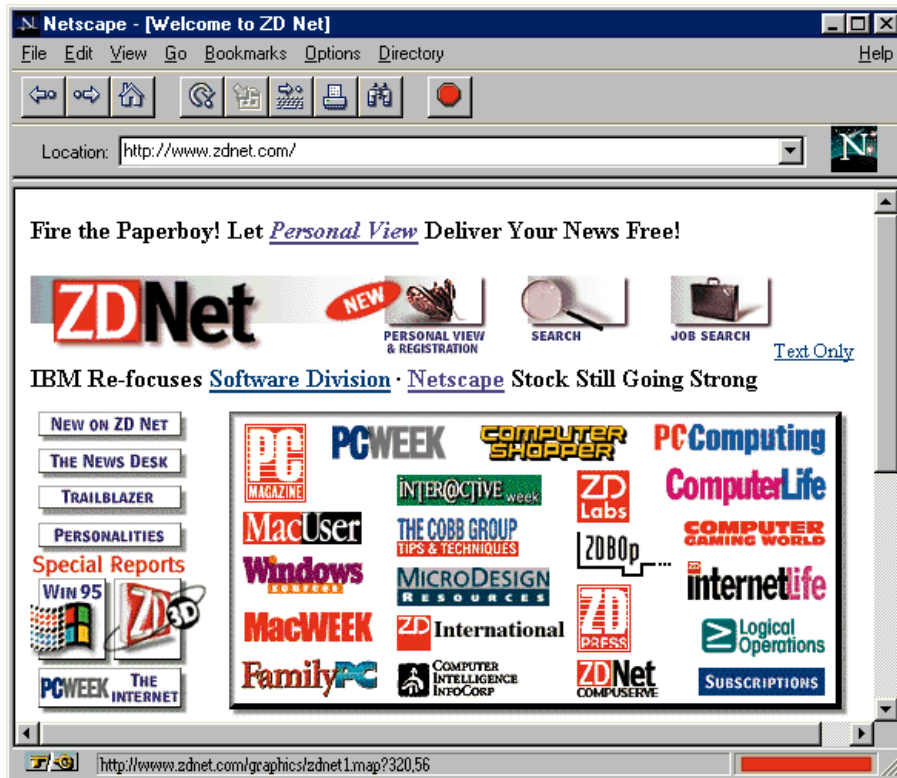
N Netscape - [Welcome to ZD Net]

File Edit View Go Bookmarks Options Directory Help

Location: http://www.zdnet.com/

Fire the Paperboy! Let Personal View Deliver Your News Free!

ZDNet NEW PERSONAL VIEW & REGISTRATION SEARCH JOB SEARCH

Text Only

IBM Re-focuses Software Division · Netscape Stock Still Going Strong

NEW ON ZD NET
THE NEWS DESK
TRAILBLAZER
PERSONALITIES
Special Reports
WIN 95
ZD 3D
PCWEEK THE INTERNET

PC MAGAZINE
PCWEEK
COMPUTER SHOPPER
PC Computing
INTER@CTIVE week
ZD Labs
ComputerLife
MacUser
THE COBB GROUP TIPS & TECHNIQUES
ZDBOp
COMPUTER GAMING WORLD
Windows SOURCES
MICRODESIGN RESOURCES
ZD internetlife
MacWEEK
ZD International
ZD PRESS
Logical Operations
FamilyPC
COMPUTER INTELLIGENCE INFOCORP
ZDNet COMPUSERVE
SUBSCRIPTIONS

http://www.zdnet.com/graphics/zdnet1.map?320,56